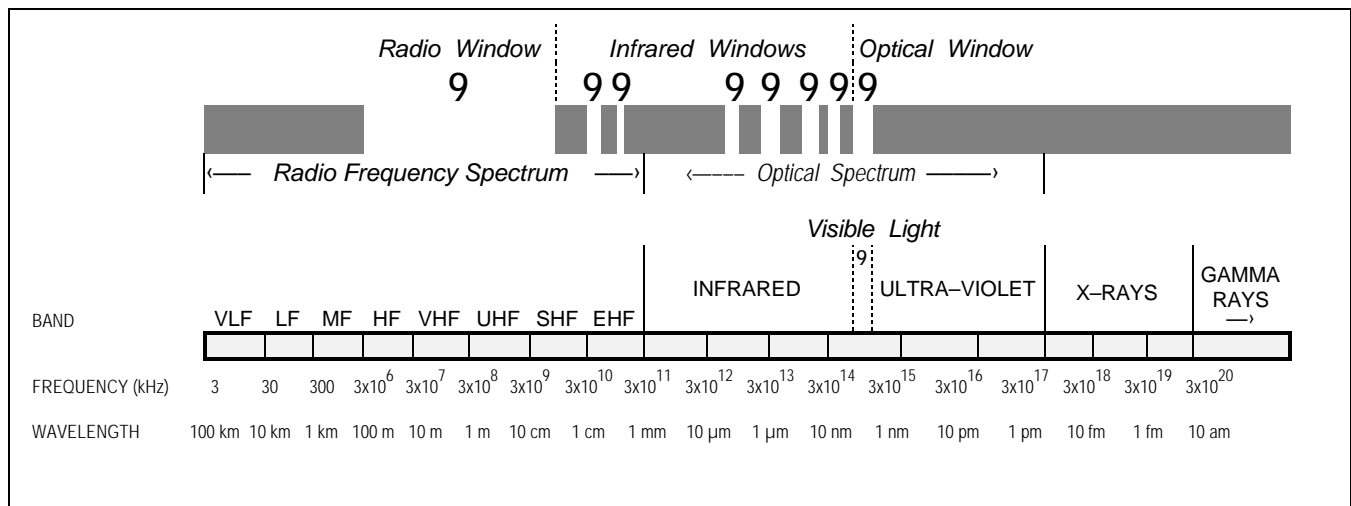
Radio Window    Infrared Windows    Optical Window

9    9 9    9 9 9 9 9

‹—— Radio Frequency Spectrum ——›    ‹——– Optical Spectrum ———›

Visible Light

9

INFRARED    ULTRA–VIOLET    X–RAYS    GAMMA RAYS —›

BAND    VLF    LF    MF    HF    VHF    UHF    SHF    EHF

FREQUENCY (kHz)    3    30    300    $3x10^6$    $3x10^7$    $3x10^8$    $3x10^9$    $3x10^{10}$    $3x10^{11}$    $3x10^{12}$    $3x10^{13}$    $3x10^{14}$    $3x10^{15}$    $3x10^{16}$    $3x10^{17}$    $3x10^{18}$    $3x10^{19}$    $3x10^{20}$

WAVELENGTH    100 km    10 km    1 km    100 m    10 m    1 m    10 cm    1 cm    1 mm    10 µm    1 µm    10 nm    1 nm    10 pm    1 pm    10 fm    1 fm    10 am